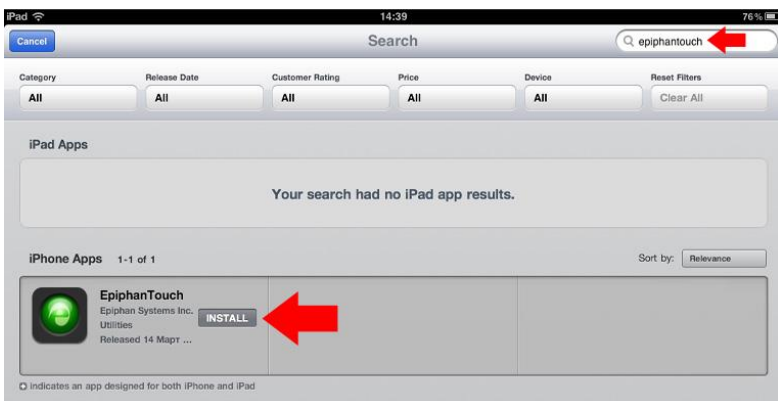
iPad
14:39
76 %

Cancel
Search
epiphantouch

Category
All
Release Date
All
Customer Rating
All
Price
All
Device
All
Reset Filters
Clear All

iPad Apps

Your search had no iPad app results.

iPhone Apps 1-1 of 1
Sort by: Relevance

EpiphanTouch
Epiphan Systems Inc.
Utilities
Released 14 Март ...
INSTALL

indicates an app designed for both iPhone and iPad